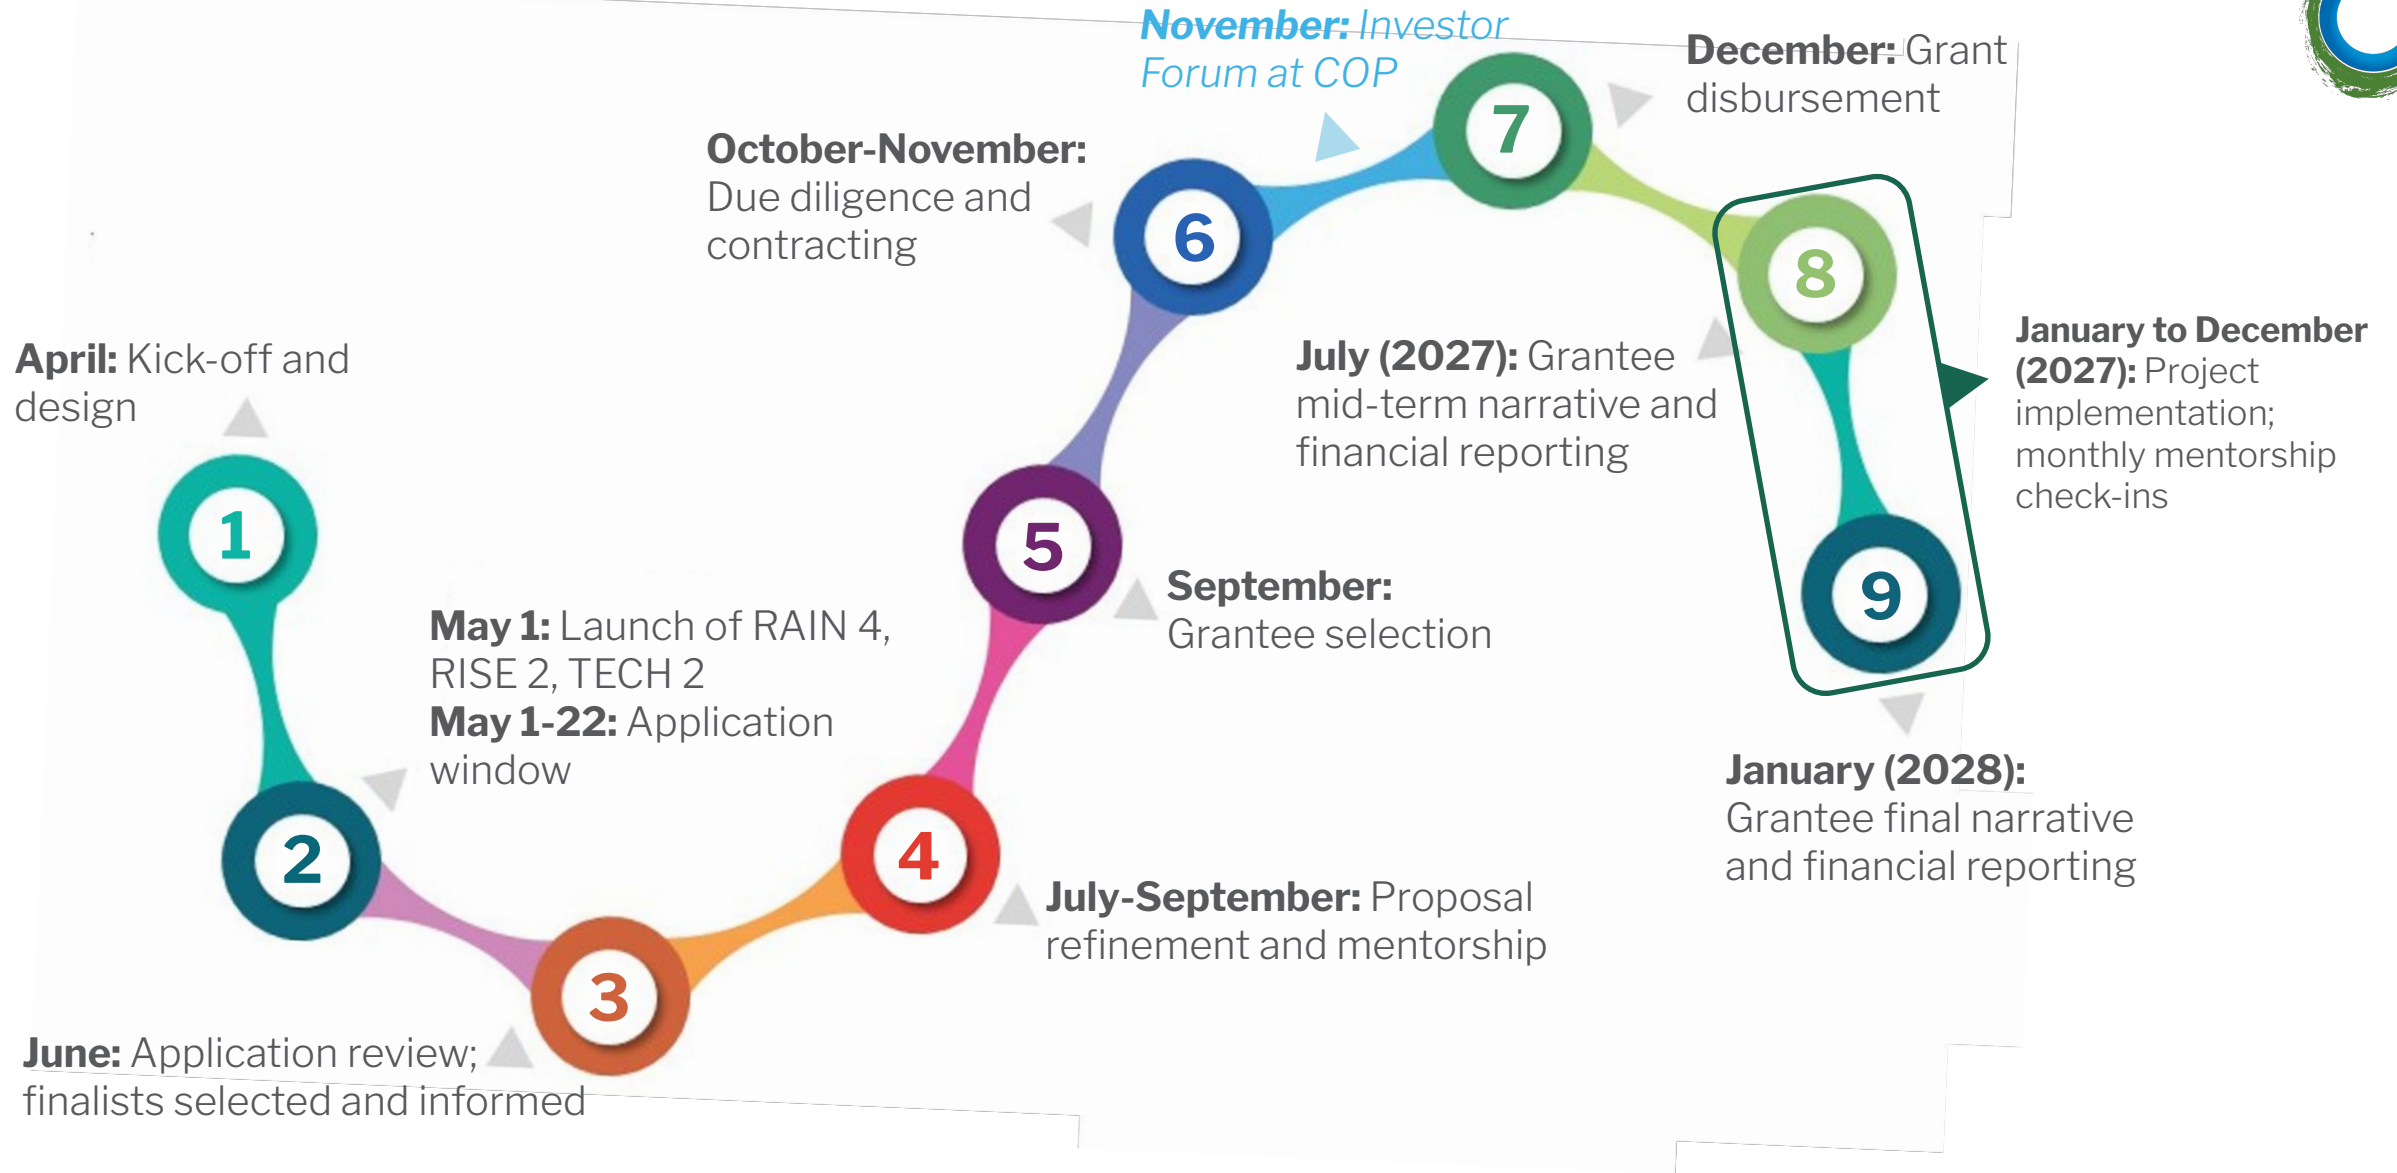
November: Investor Forum at COP

December: Grant disbursement

October-November: Due diligence and contracting

7

6

8

April: Kick-off and design

July (2027): Grantee mid-term narrative and financial reporting

January to December (2027): Project implementation; monthly mentorship check-ins

1

5

9

September: Grantee selection

May 1: Launch of RAIN 4, RISE 2, TECH 2
May 1-22: Application window

January (2028): Grantee final narrative and financial reporting

2

4

July-September: Proposal refinement and mentorship

3

June: Application review; finalists selected and informed